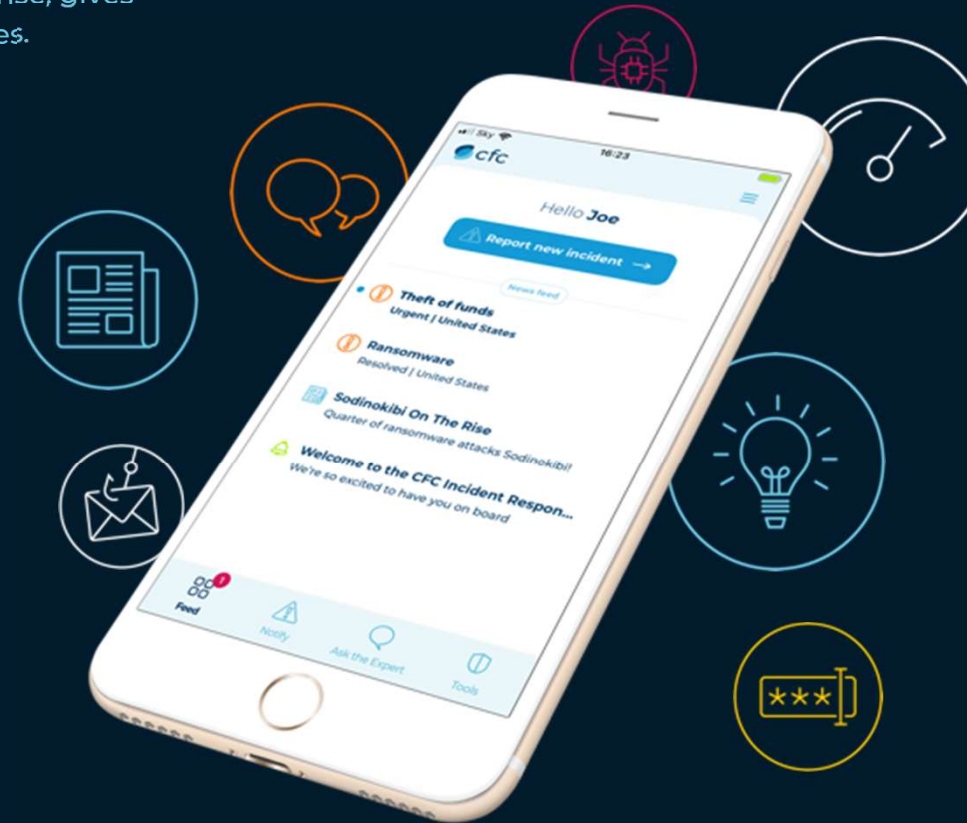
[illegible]nse, gives
es.

Sky
16:23
cfc

Hello Joe

Report new incident →

News feed

Theft of funds
Urgent | United States

Ransomware
Resolved | United States

Sodinokibi On The Rise
Quarter of ransomware attacks Sodinokibi!

Welcome to the CFC Incident Respon...
We're so excited to have you on board

1
Feed
Notify
Ask the Expert
Tools

***